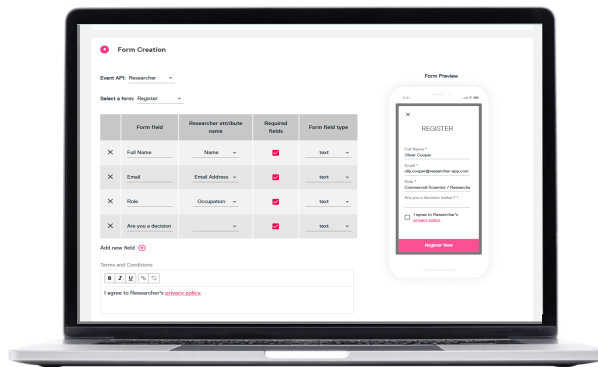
Form Creation

Event API: Researcher

Select a form: Register

| | Form field | Researcher attribute name | Required fields | Form field type |
|---|---|---|---|---|
| × | Full Name | Name | | text |
| × | Email | Email Address | | text |
| × | Role | Occupation | | text |
| × | Are you a decision | | | text |

Add new field

Terms and Conditions

B I U

I agree to Researcher's privacy policy.

Form Preview

9:41

×

REGISTER

Full Name *
Oliver Cooper

Email *
olly.cooper@researcher-app.com

Role *
Commercial Scientist / Researche

Are you a decision maker? *

I agree to Researcher's privacy policy.

Register Now